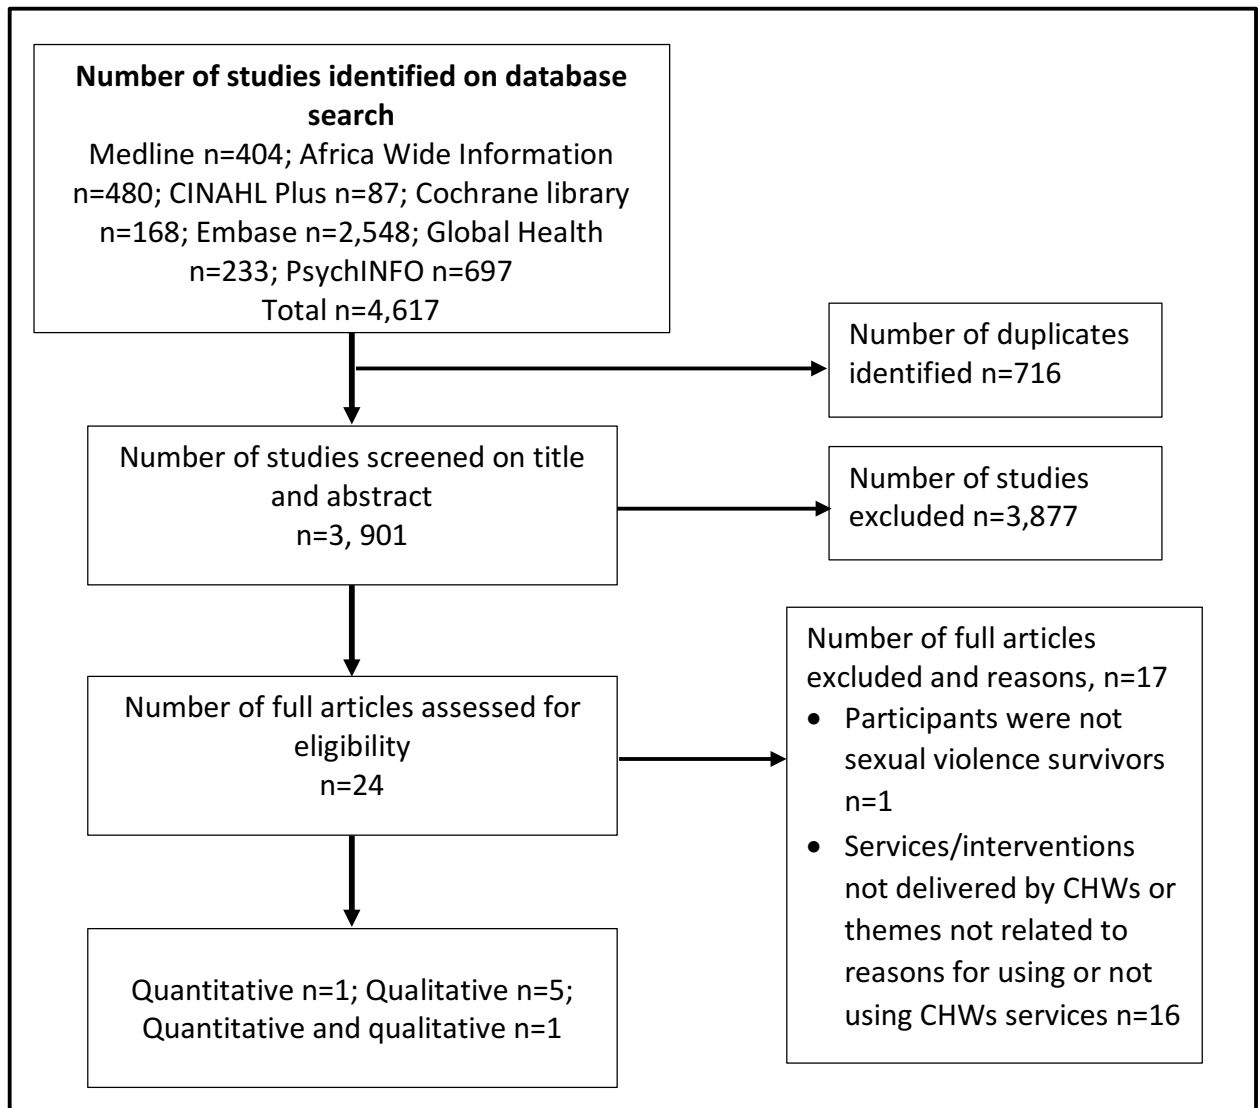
**Number of studies identified on database search**
Medline n=404; Africa Wide Information n=480; CINAHL Plus n=87; Cochrane library n=168; Embase n=2,548; Global Health n=233; PsychINFO n=697
Total n=4,617

Number of duplicates identified n=716

Number of studies screened on title and abstract
n=3, 901

Number of studies excluded n=3,877

Number of full articles assessed for eligibility
n=24

Number of full articles excluded and reasons, n=17
- Participants were not sexual violence survivors n=1
- Services/interventions not delivered by CHWs or themes not related to reasons for using or not using CHWs services n=16

Quantitative n=1; Qualitative n=5; Quantitative and qualitative n=1